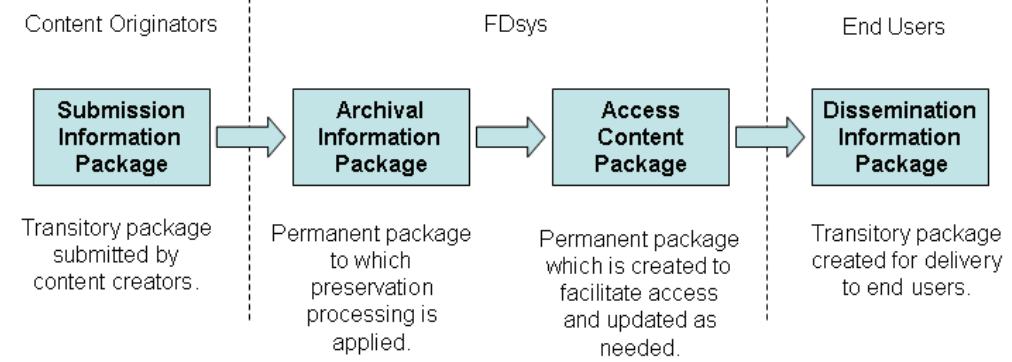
Content Originators

FDsys

End Users

Submission Information Package

Archival Information Package

Access Content Package

Dissemination Information Package

Transitory package submitted by content creators.

Permanent package to which preservation processing is applied.

Permanent package which is created to facilitate access and updated as needed.

Transitory package created for delivery to end users.